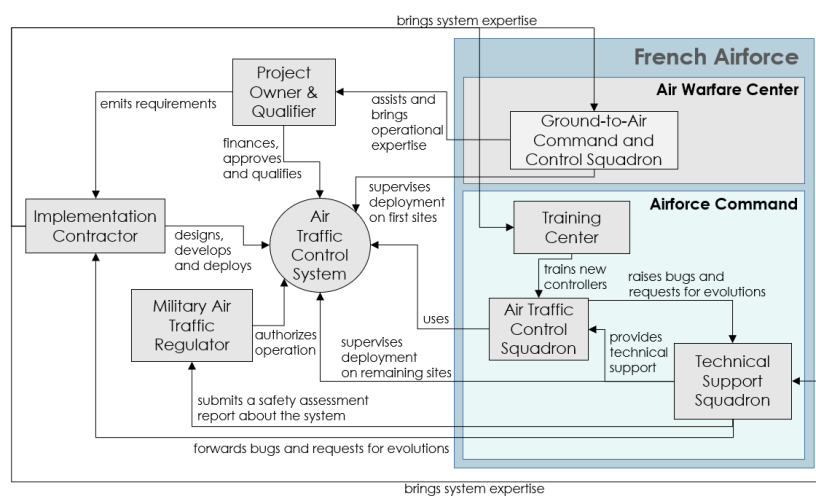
brings system expertise

French Airforce

Air Warfare Center

Airforce Command

Project Owner & Qualifier

emits requirements

assists and brings operational expertise

Ground-to-Air Command and Control Squadron

finances, approves and qualifies

supervises deployment on first sites

Implementation Contractor

designs, develops and deploys

Air Traffic Control System

Training Center

trains new controllers

raises bugs and requests for evolutions

Military Air Traffic Regulator

authorizes operation

uses

Air Traffic Control Squadron

provides technical support

supervises deployment on remaining sites

Technical Support Squadron

submits a safety assessment report about the system

forwards bugs and requests for evolutions

brings system expertise